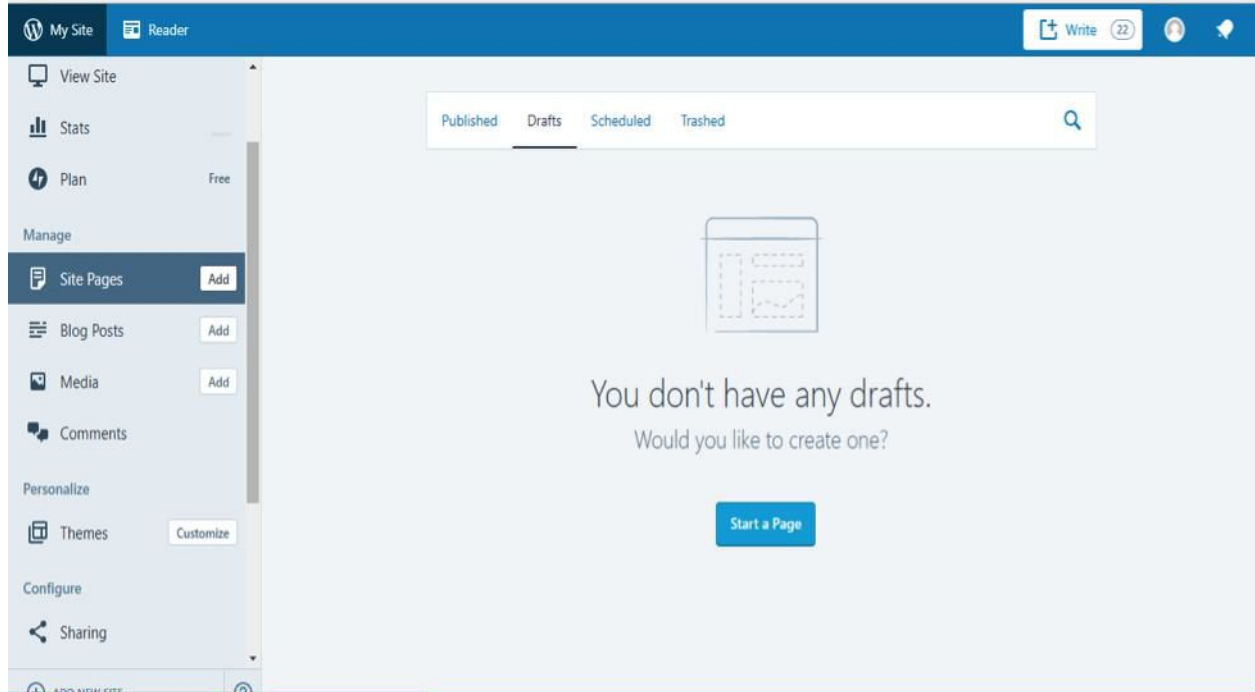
My Site
Reader
Write 22

View Site
Stats
Plan Free
Manage
Site Pages Add
Blog Posts Add
Media Add
Comments
Personalize
Themes Customize
Configure
Sharing
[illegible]

Published Drafts Scheduled Trashed

You don't have any drafts.
Would you like to create one?
Start a Page